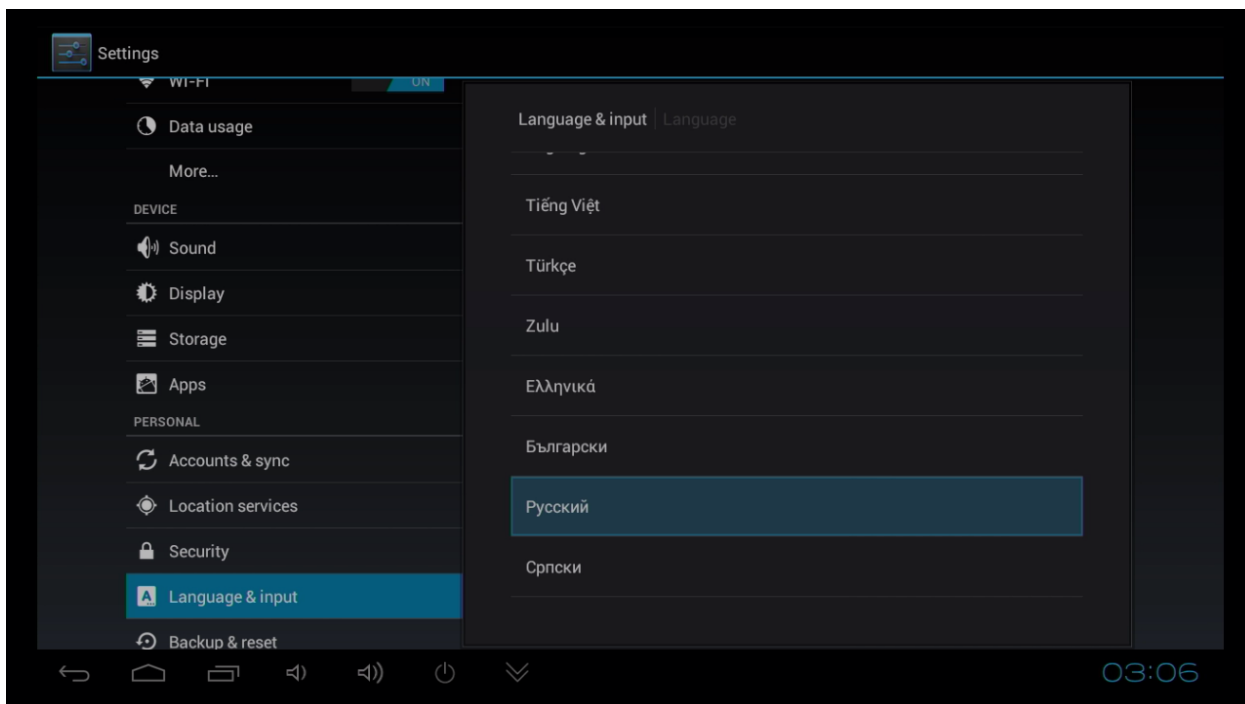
Settings

Wi-Fi ON

Data usage

More...

DEVICE

Sound

Display

Storage

Apps

PERSONAL

Accounts & sync

Location services

Security

Language & input

Backup & reset

Language & input | Language

Tiếng Việt

Türkçe

Zulu

Ελληνικά

Български

Русский

Српски

03:06